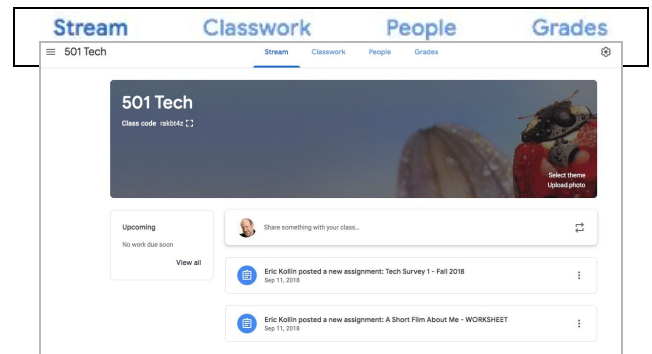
Stream Classwork People Grades

501 Tech

Stream Classwork People Grades

501 Tech

Class code rakbt4z

Select theme

Upload photo

Upcoming

No work due soon

View all

Share something with your class...

Eric Kollin posted a new assignment: Tech Survey 1 - Fall 2018

Sep 11, 2018

Eric Kollin posted a new assignment: A Short Film About Me - WORKSHEET

Sep 11, 2018